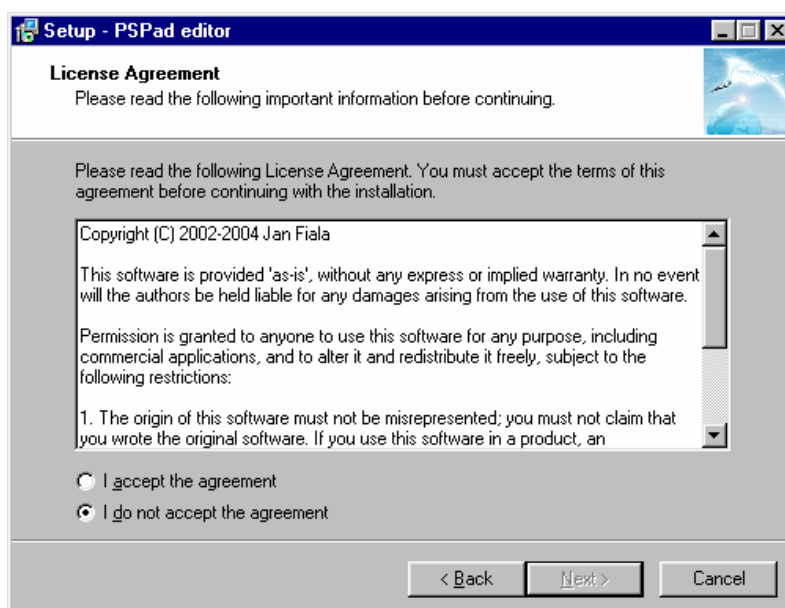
Setup - PSPad editor

License Agreement
Please read the following important information before continuing.

Please read the following License Agreement. You must accept the terms of this agreement before continuing with the installation.

Copyright (C) 2002-2004 Jan Fiala

This software is provided 'as-is', without any express or implied warranty. In no event will the authors be held liable for any damages arising from the use of this software.

Permission is granted to anyone to use this software for any purpose, including commercial applications, and to alter it and redistribute it freely, subject to the following restrictions:

1. The origin of this software must not be misrepresented; you must not claim that you wrote the original software. If you use this software in a product, an

I accept the agreement

I do not accept the agreement

< Back

Next >

Cancel